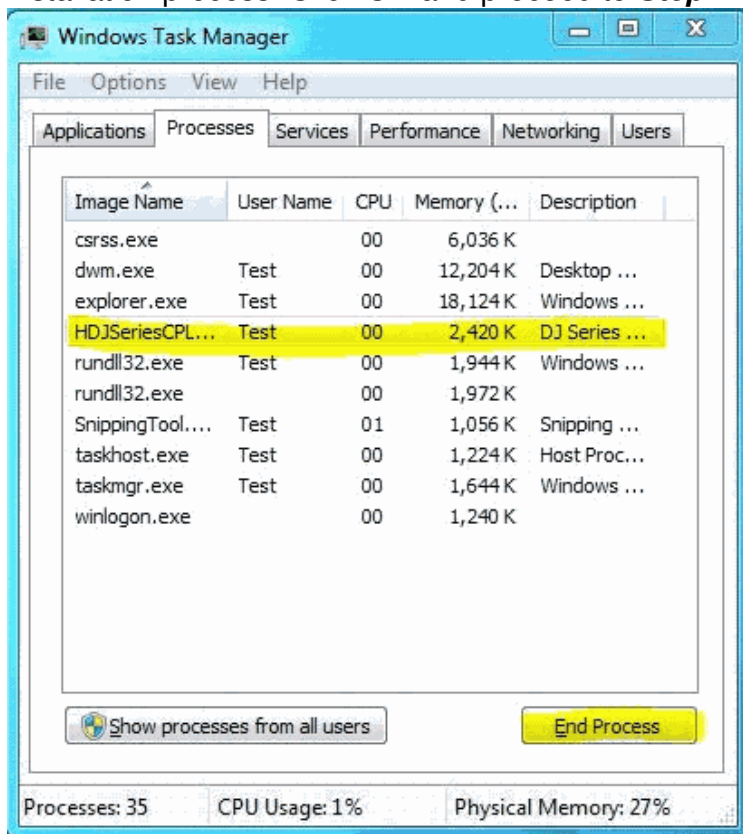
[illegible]

Windows Task Manager

File Options View Help

Applications Processes Services Performance Networking Users

| Image Name | User Name | CPU | Memory (... | Description |
|---|---|---|---|---|
| csrss.exe | | 00 | 6,036 K | |
| dwm.exe | Test | 00 | 12,204 K | Desktop ... |
| explorer.exe | Test | 00 | 18,124 K | Windows ... |
| HDJSeriesCPL.... | Test | 00 | 2,420 K | DJ Series ... |
| rundll32.exe | Test | 00 | 1,944 K | Windows ... |
| rundll32.exe | | 00 | 1,972 K | |
| SnippingTool.... | Test | 01 | 1,056 K | Snipping ... |
| taskhost.exe | Test | 00 | 1,224 K | Host Proc... |
| taskmgr.exe | Test | 00 | 1,644 K | Windows ... |
| winlogon.exe | | 00 | 1,240 K | |

Show processes from all users

End Process

Processes: 35 CPU Usage: 1% Physical Memory: 27%